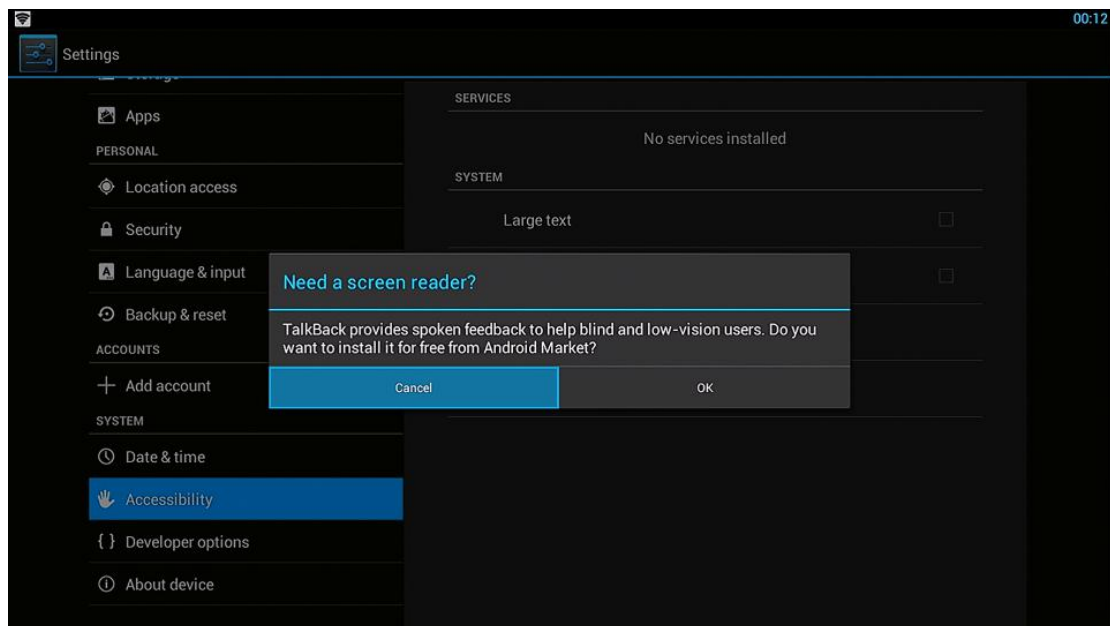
00:12

Settings

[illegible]

Apps

PERSONAL

Location access

Security

Language & input

Backup & reset

ACCOUNTS

Add account

SYSTEM

Date & time

Accessibility

{ } Developer options

About device

SERVICES

No services installed

SYSTEM

Large text

Need a screen reader?

TalkBack provides spoken feedback to help blind and low-vision users. Do you want to install it for free from Android Market?

Cancel

OK